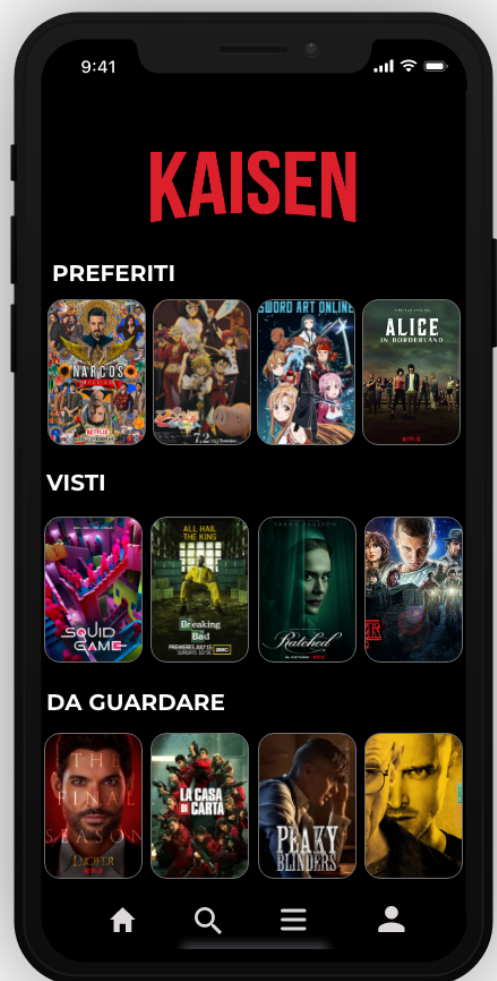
9:41

KAISEN

PREFERITI

NARCOS MEXICO

NETFLIX

7.2

SWORD ART ONLINE

ALICE IN BORDERLAND

NETFLIX

VISTI

SQUID GAME

ALL HAIL THE KING

Breaking Bad

PREMIERES SUNDAY, JULY 15

AMC

Ratched

NETFLIX

DA GUARDARE

THE FINAL SEASON

LUCIFER

NETFLIX

LA CASA DE PAPEL

PEAKY BLINDERS